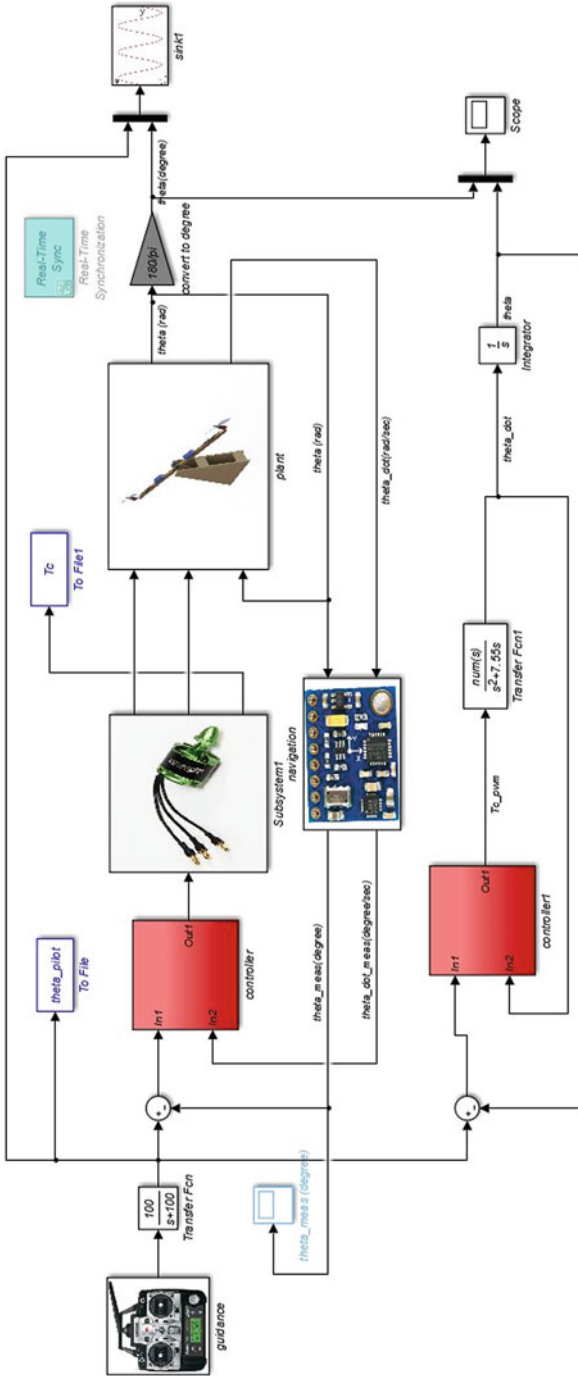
sink1

Scope

theta(degree)

Real-Time Sync

Real-Time Synchronization

180/pi

convert to degree

theta (rad)

theta

$\frac{1}{s}$

Integrator

Tc

To File1

plant

theta (rad)

theta_dot(rad/sec)

theta_dot

$\frac{num(s)}{s2+7.55s}$

Transfer Fcn1

theta_pilot

To File

Subsystem1
navigation

Out1

In1

In2

controller

theta_meas(degree)

theta_dot_meas(degree/sec)

To_pwm

Out1

In1

In2

controller1

$\frac{100}{s+100}$

Transfer Fcn

theta_meas (degree)

guidance